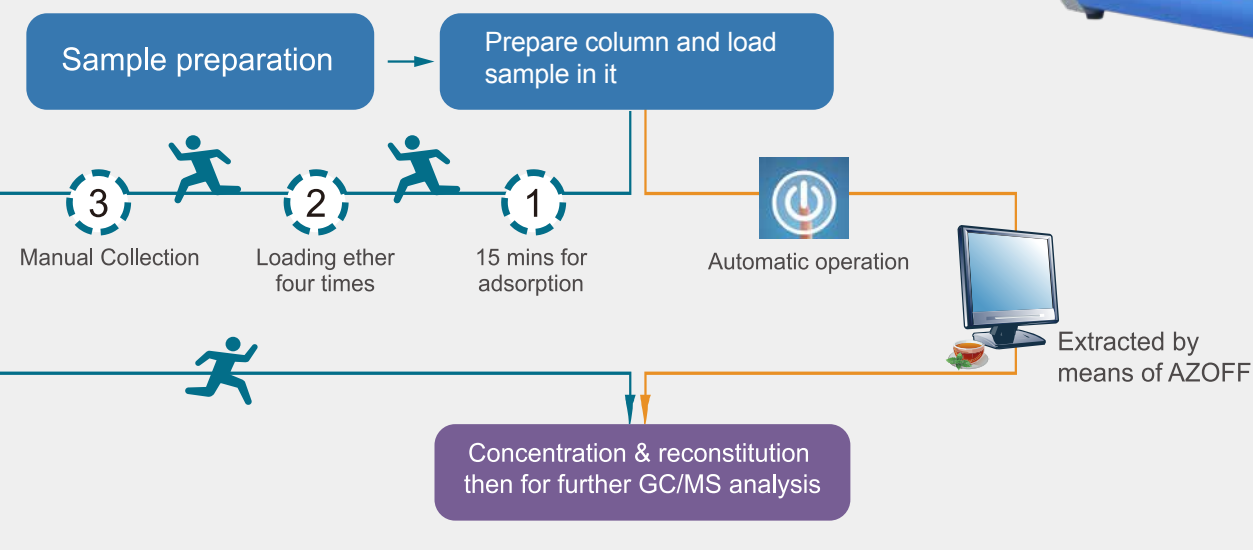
Sample preparation

Prepare column and load sample in it

3

Manual Collection

2

Loading ether four times

1

15 mins for adsorption

Automatic operation

Extracted by means of AZOFF

Concentration & reconstitution then for further GC/MS analysis